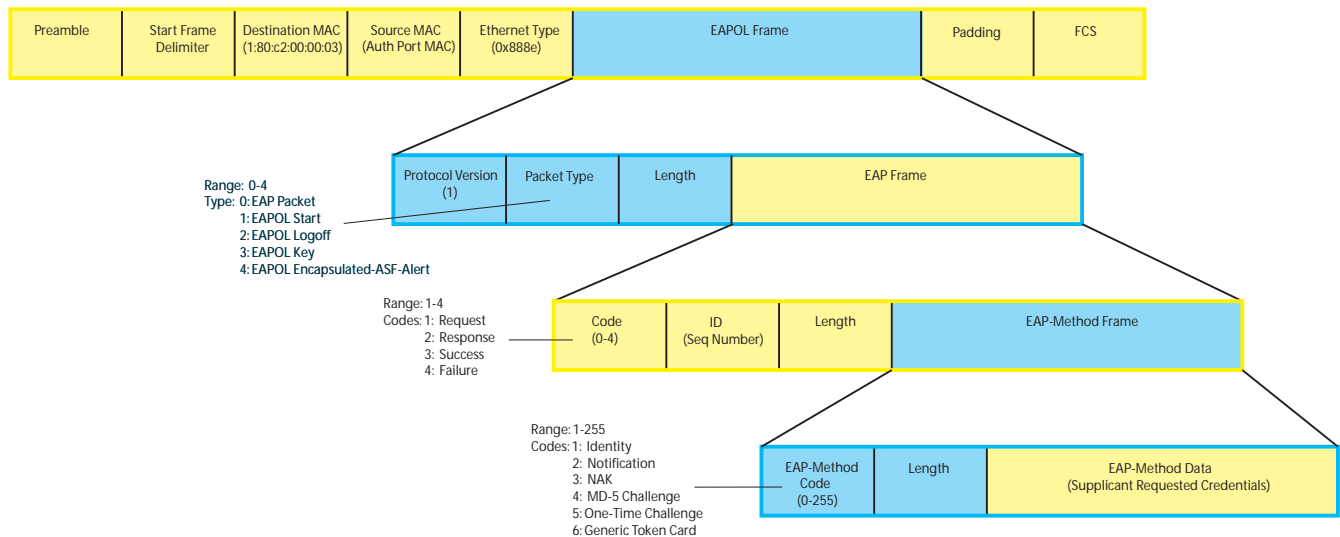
| Preamble | Start Frame Delimiter | Destination MAC (1:80:c2:00:00:03) | Source MAC (Auth Port MAC) | Ethernet Type (0x888e) | EAPOL Frame | Padding | FCS |
|---|---|---|---|---|---|---|---|

| Protocol Version (1) | Packet Type | Length | EAP Frame |
|---|---|---|---|

Range: 0-4
Type: 0: EAP Packet
1: EAPOL Start
2: EAPOL Logoff
3: EAPOL Key
4: EAPOL Encapsulated-ASF-Alert

| Code (0-4) | ID (Seq Number) | Length | EAP-Method Frame |
|---|---|---|---|

Range: 1-4
Codes: 1: Request
2: Response
3: Success
4: Failure

| EAP-Method Code (0-255) | Length | EAP-Method Data (Supplicant Requested Credentials) |
|---|---|---|

Range: 1-255
Codes: 1: Identity
2: Notification
3: NAK
4: MD-5 Challenge
5: One-Time Challenge
6: Generic Token Card